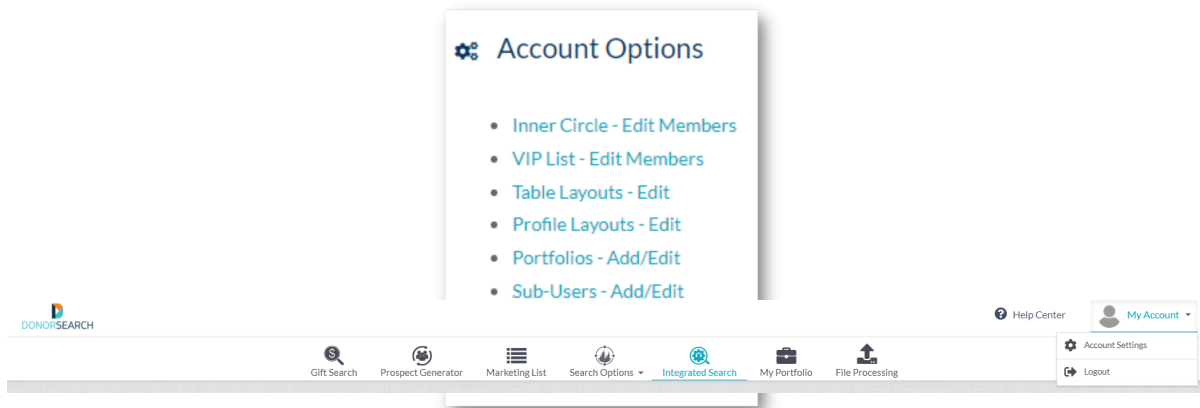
Account Options

- Inner Circle - Edit Members
- VIP List - Edit Members
- Table Layouts - Edit
- Profile Layouts - Edit
- Portfolios - Add/Edit
- Sub-Users - Add/Edit

DONORSEARCH

Help Center

My Account

Account Settings

Logout

Gift Search
Prospect Generator
Marketing List
Search Options
Integrated Search
My Portfolio
File Processing